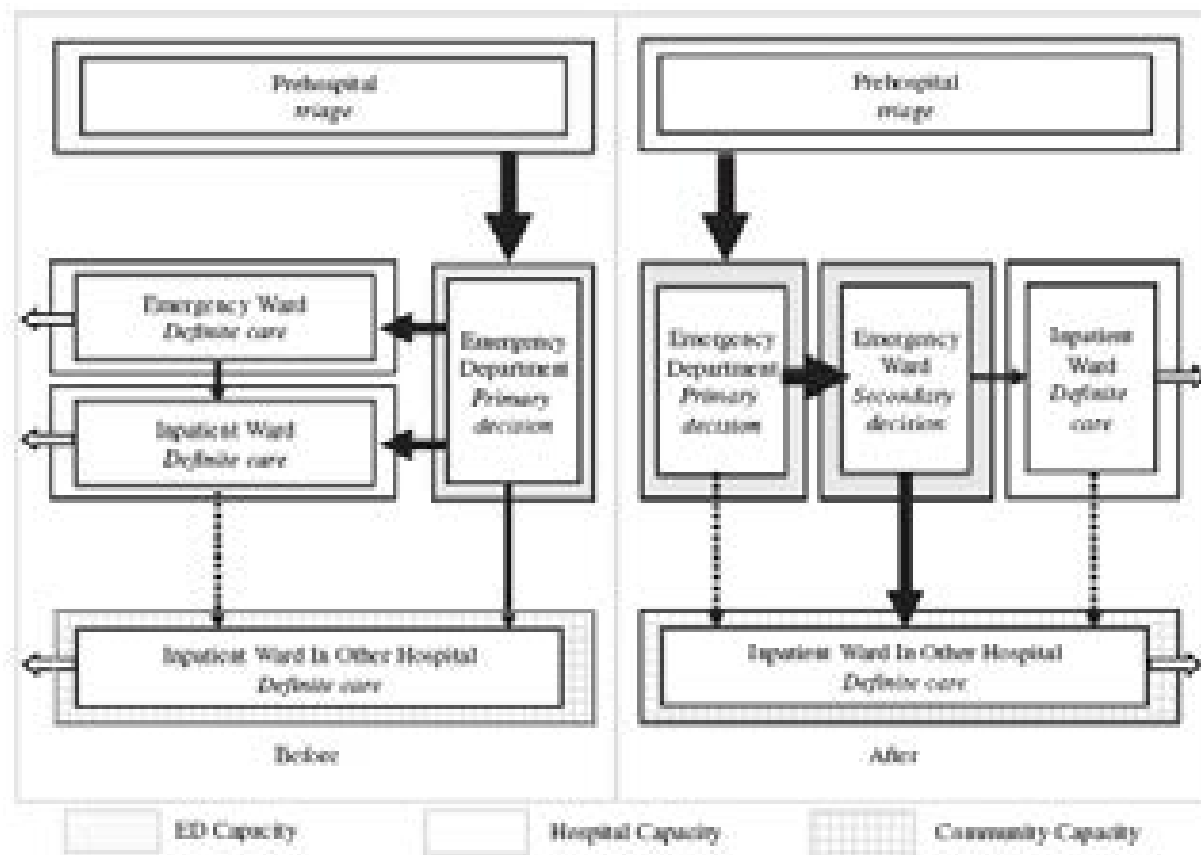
Prehospital
triage

Emergency Ward
Definite care

Inpatient Ward
Definite care

Emergency Department
Primary decision

Inpatient Ward In Other Hospital
Definite care

Before

Prehospital
triage

Emergency Department
Primary decision

Emergency Ward
Secondary decision

Inpatient Ward
Definite care

Inpatient Ward In Other Hospital
Definite care

After

ED Capacity

Hospital Capacity

Community Capacity